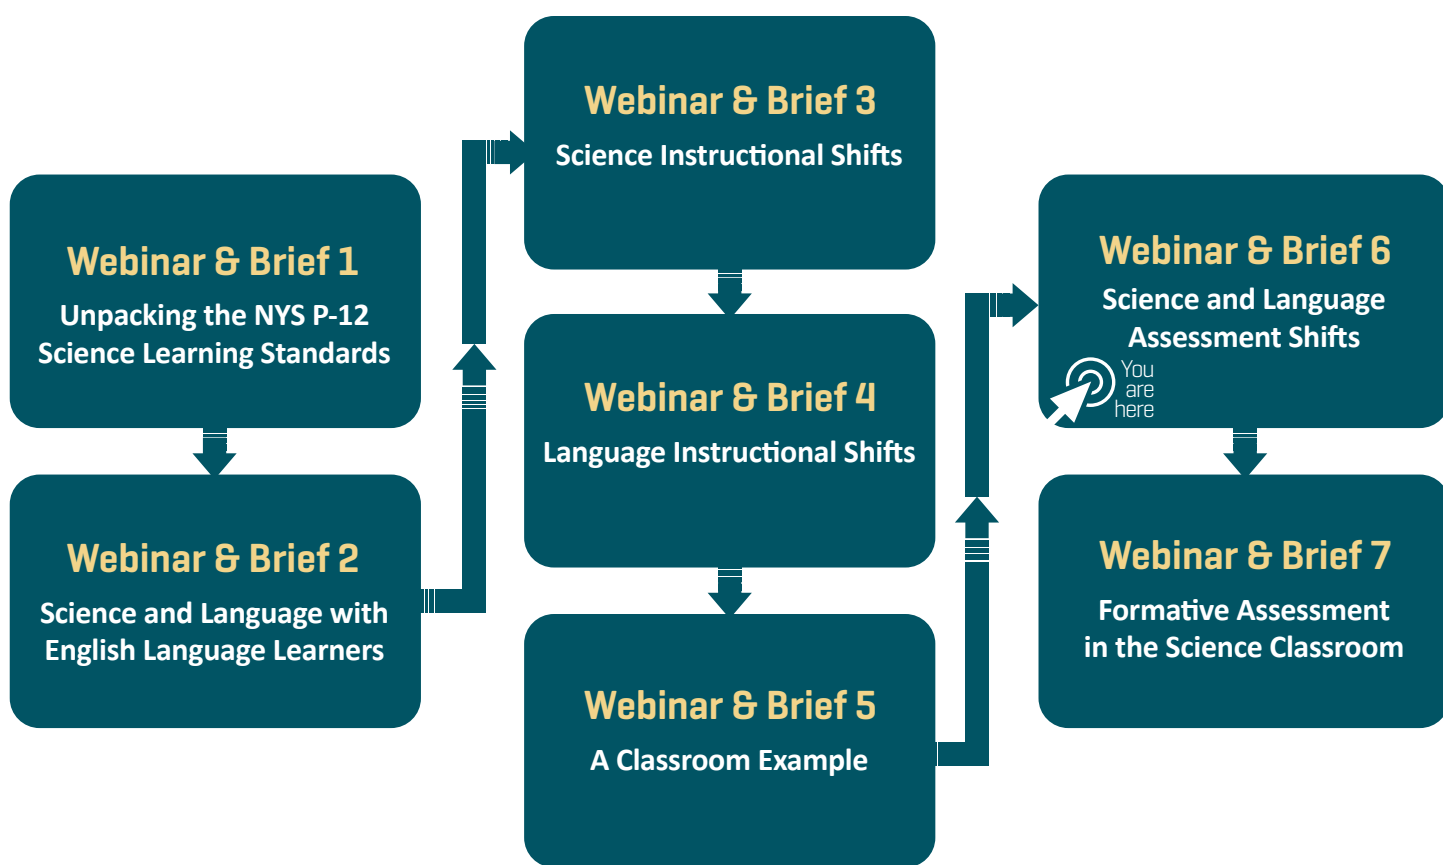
Webinar & Brief 1
Unpacking the NYS P-12 Science Learning Standards

Webinar & Brief 2
Science and Language with English Language Learners

Webinar & Brief 3
Science Instructional Shifts

Webinar & Brief 4
Language Instructional Shifts

Webinar & Brief 5
A Classroom Example

Webinar & Brief 6
Science and Language Assessment Shifts

You are here

Webinar & Brief 7
Formative Assessment in the Science Classroom